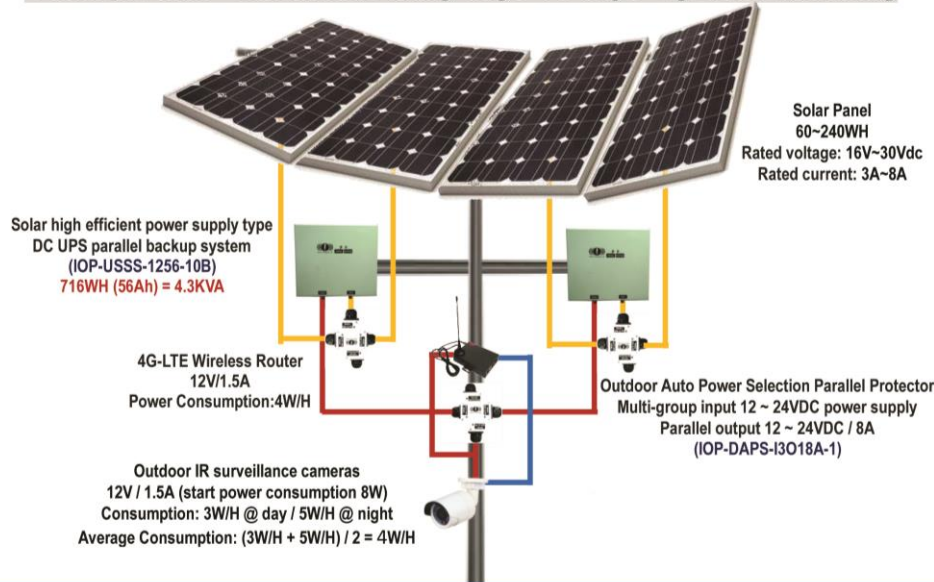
Solar Panel
60~240WH
Rated voltage: 16V~30Vdc
Rated current: 3A~8A

Solar high efficient power supply type
DC UPS parallel backup system
(IOP-USSS-1256-10B)
716WH (56Ah) = 4.3KVA

4G-LTE Wireless Router
12V/1.5A
Power Consumption:4W/H

Outdoor Auto Power Selection Parallel Protector
Multi-group input 12 ~ 24VDC power supply
Parallel output 12 ~ 24VDC / 8A
(IOP-DAPS-I3O18A-1)

Outdoor IR surveillance cameras
12V / 1.5A (start power consumption 8W)
Consumption: 3W/H @ day / 5W/H @ night
Average Consumption: (3W/H + 5W/H) / 2 = 4W/H